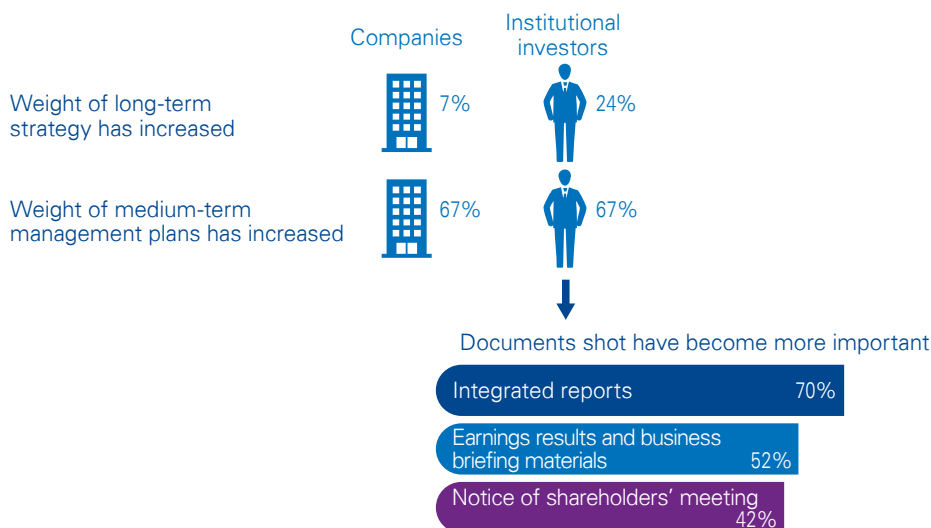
Companies

Institutional investors

Weight of long-term strategy has increased

7%

24%

Weight of medium-term management plans has increased

67%

67%

Documents shot have become more important

Integrated reports 70%

Earnings results and business briefing materials 52%

Notice of shareholders' meeting 42%